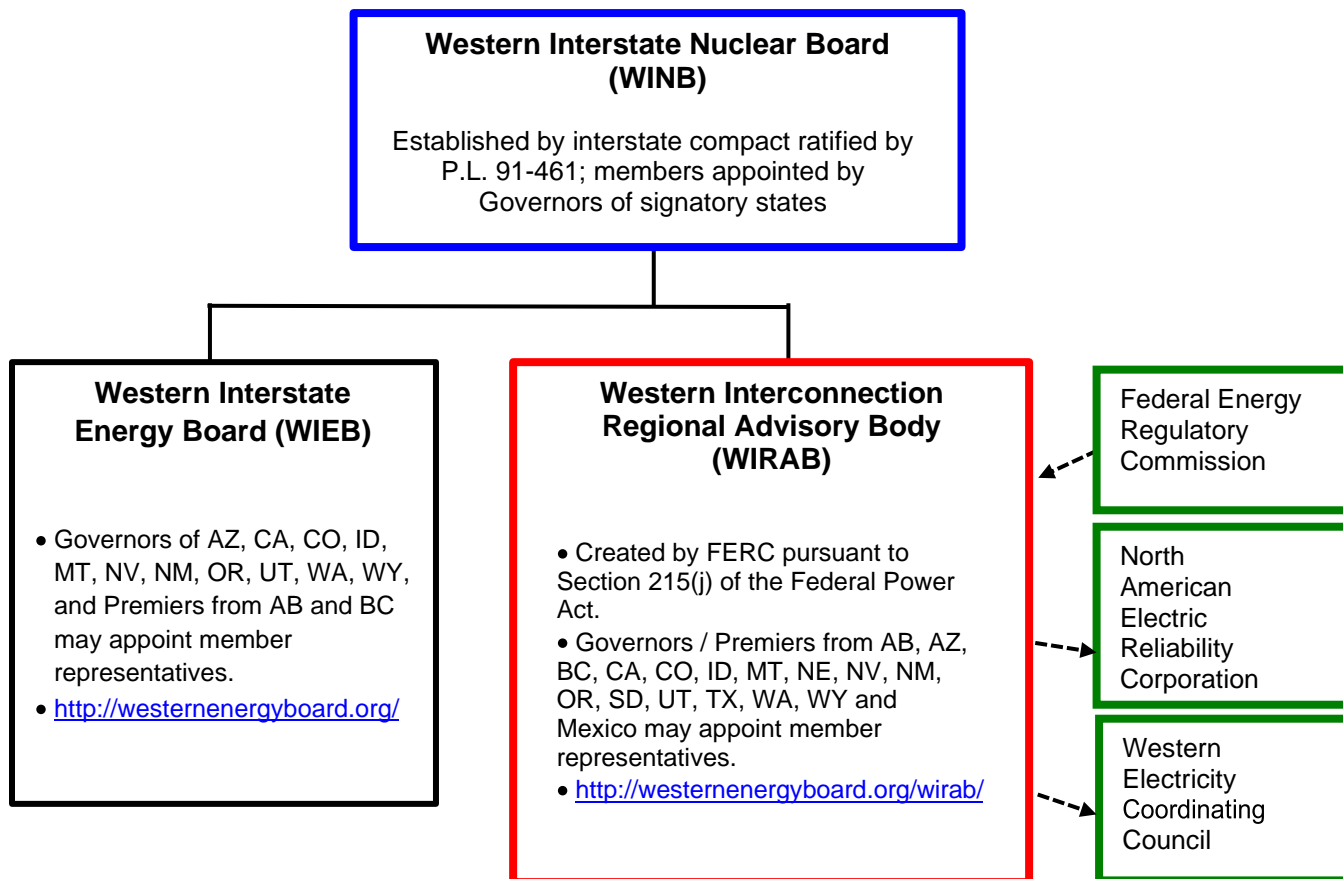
Western Interstate Nuclear Board (WINB)

Established by interstate compact ratified by P.L. 91-461; members appointed by Governors of signatory states

Western Interstate Energy Board (WIEB)

• Governors of AZ, CA, CO, ID, MT, NV, NM, OR, UT, WA, WY, and Premiers from AB and BC may appoint member representatives.
• http://westernenergyboard.org/

Western Interconnection Regional Advisory Body (WIRAB)

• Created by FERC pursuant to Section 215(j) of the Federal Power Act.
• Governors / Premiers from AB, AZ, BC, CA, CO, ID, MT, NE, NV, NM, OR, SD, UT, TX, WA, WY and Mexico may appoint member representatives.
• http://westernenergyboard.org/wirab/

Federal Energy Regulatory Commission

North American Electric Reliability Corporation

Western Electricity Coordinating Council